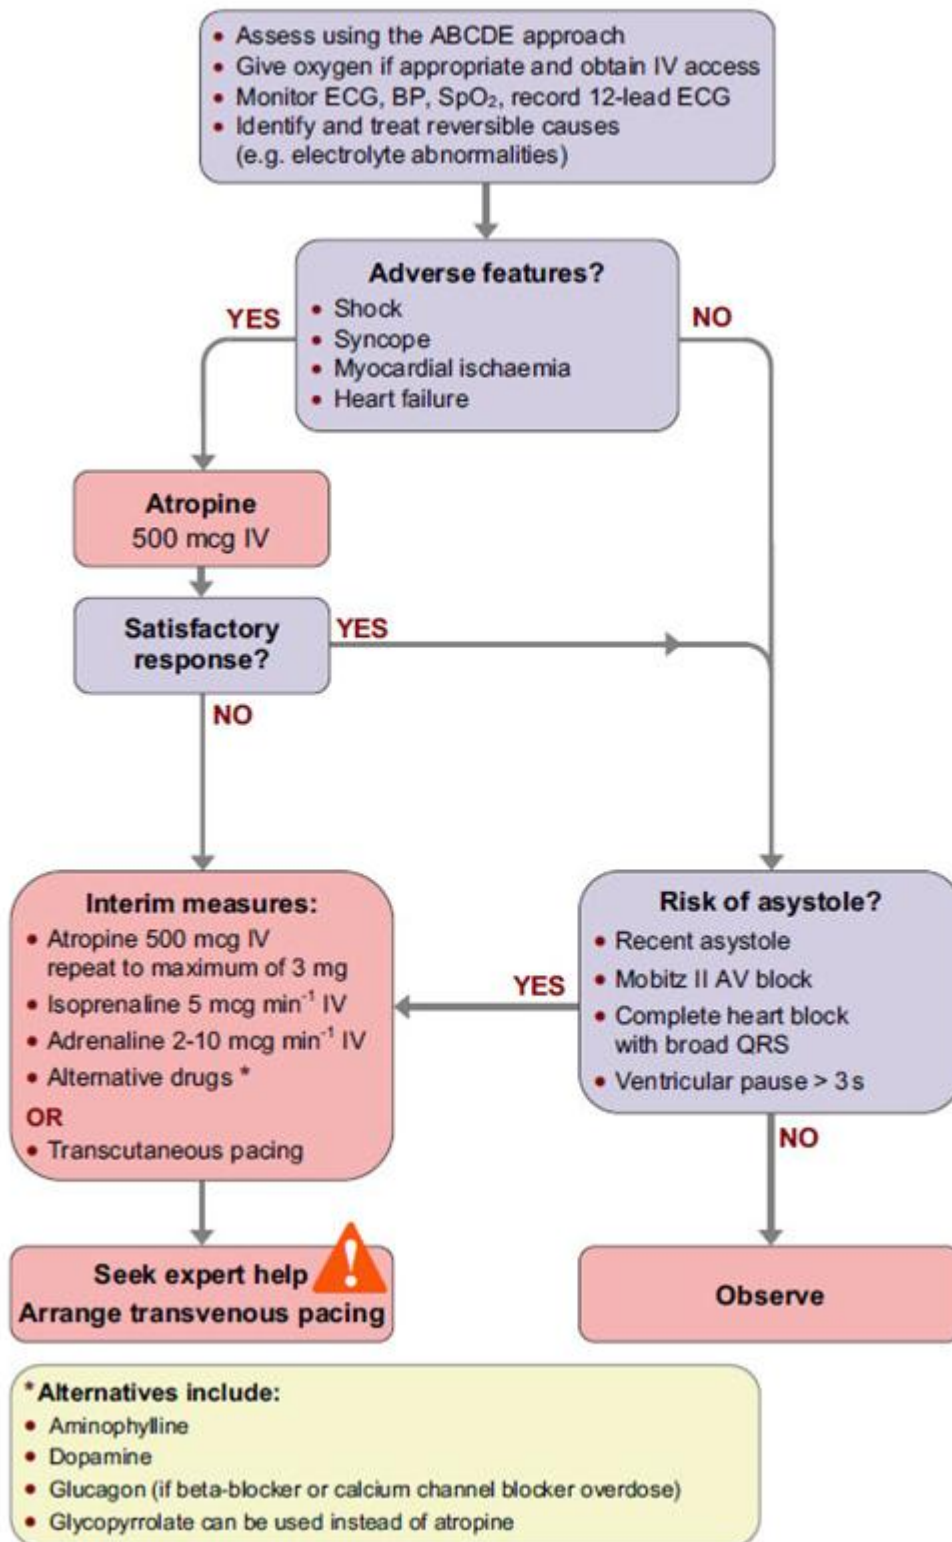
• Assess using the ABCDE approach
• Give oxygen if appropriate and obtain IV access
• Monitor ECG, BP, $SpO_2$, record 12-lead ECG
• Identify and treat reversible causes (e.g. electrolyte abnormalities)

Adverse features?
• Shock
• Syncope
• Myocardial ischaemia
• Heart failure

YES

NO

Atropine
500 mcg IV

Satisfactory response?

YES

NO

Interim measures:
• Atropine 500 mcg IV repeat to maximum of 3 mg
• Isoprenaline 5 mcg $min^{-1}$ IV
• Adrenaline 2-10 mcg $min^{-1}$ IV
• Alternative drugs *
OR
• Transcutaneous pacing

YES

Risk of asystole?
• Recent asystole
• Mobitz II AV block
• Complete heart block with broad QRS
• Ventricular pause > 3 s

NO

Seek expert help
Arrange transvenous pacing

Observe

*Alternatives include:
• Aminophylline
• Dopamine
• Glucagon (if beta-blocker or calcium channel blocker overdose)
• Glycopyrrolate can be used instead of atropine